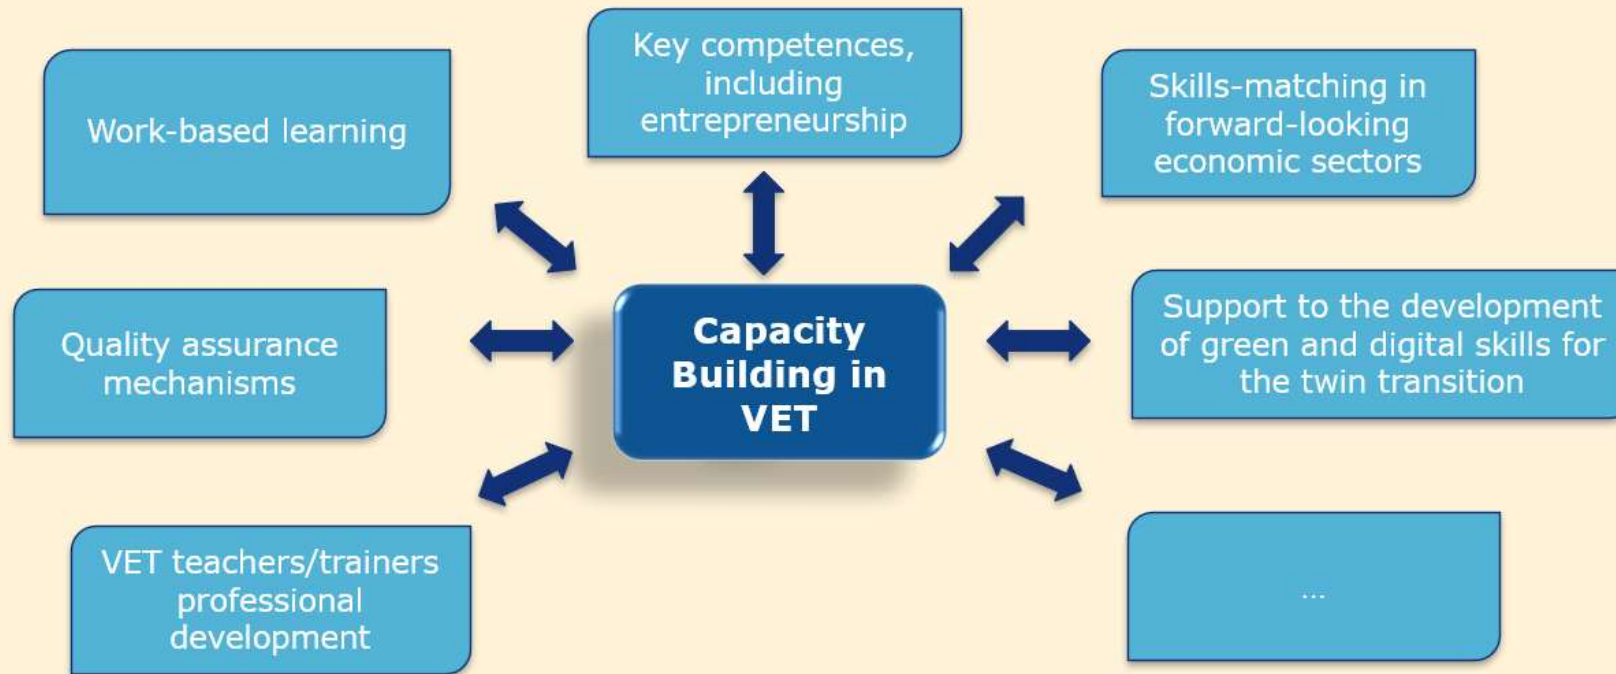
Key competences, including entrepreneurship

Work-based learning

Skills-matching in forward-looking economic sectors

Capacity Building in VET

Quality assurance mechanisms

Support to the development of green and digital skills for the twin transition

VET teachers/trainers professional development

...